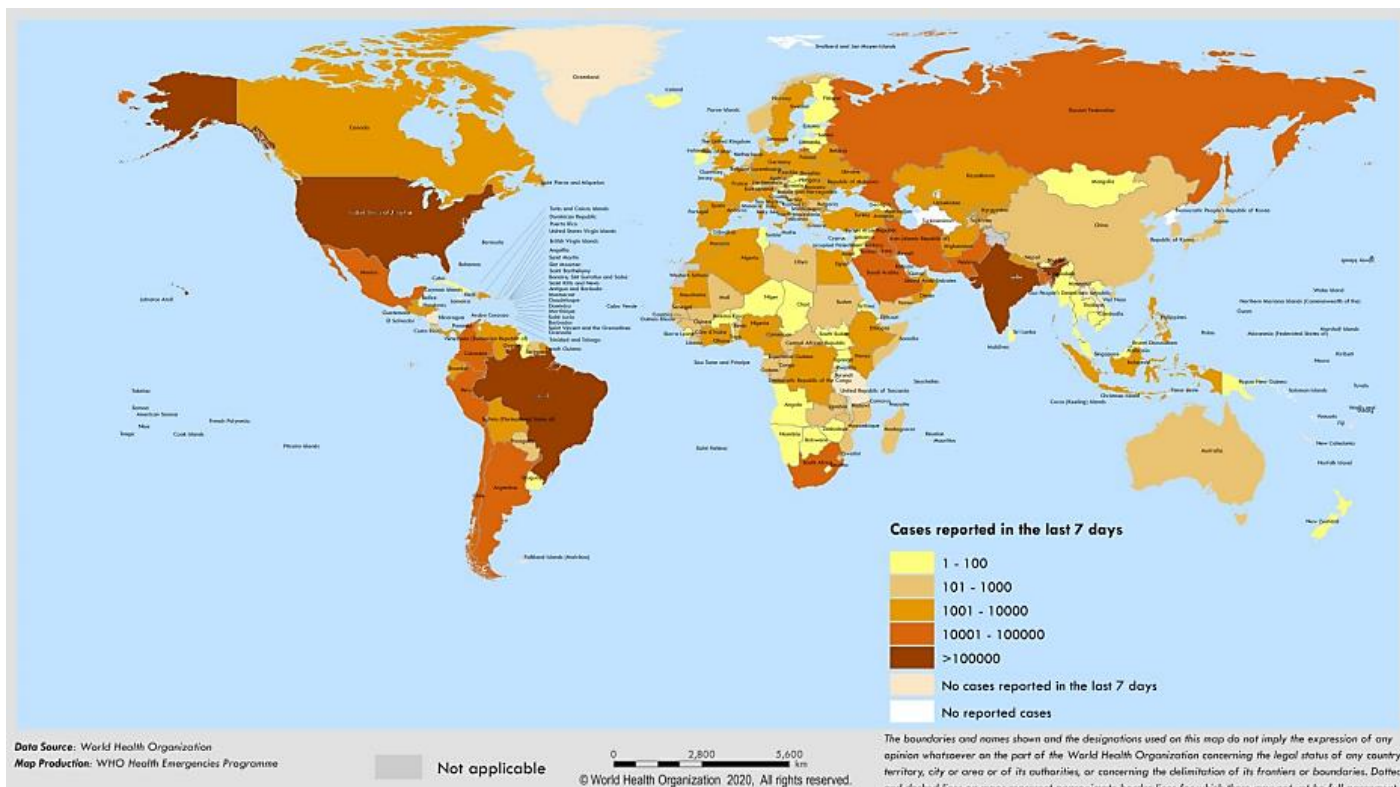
Cases reported in the last 7 days

1 - 100

101 - 1000

1001 - 10000

10001 - 100000

>100000

No cases reported in the last 7 days

No reported cases

Data Source: World Health Organization
Map Production: WHO Health Emergencies Programme

Not applicable

0 2,800 5,600 km

© World Health Organization 2020, All rights reserved.

The boundaries and names shown and the designations used on this map do not imply the expression of any opinion whatsoever on the part of the World Health Organization concerning the legal status of any country, territory, city or area or of its authorities, or concerning the delimitation of its frontiers or boundaries. Dotted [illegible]

Greenland
Iceland
Canada
United States of America
Mexico
Brazil
Argentina
Russian Federation
China
India
Australia
Mongolia
Kazakhstan
Falkland Islands (Malvinas)
Saint Pierre and Miquelon
Bermuda
Bahamas
Cuba
Haiti
Jamaica
Nicaragua
El Salvador
Guatemala
Belize
Honduras
Panama
Costa Rica
Colombia
Ecuador
Peru
Bolivia (Plurinational State of)
Venezuela (Bolivarian Republic of)
Guyana
Suriname
French Guiana
Chile
Paraguay
Uruguay
Turks and Caicos Islands
Dominican Republic
Puerto Rico
United States Virgin Islands
British Virgin Islands
Anguilla
Saint Martin
Sint Maarten
Saint Barthelemy
Bonaire, Sint Eustatius and Saba
Saint Kitts and Nevis
Antigua and Barbuda
Montserrat
Guadeloupe
Dominica
Martinique
Saint Lucia
Barbados
Saint Vincent and the Grenadines
Grenada
Trinidad and Tobago
Aruba
Curaçao
Johnston Atoll
Tokelau
Samoa
American Samoa
Niue
Tonga
Cook Islands
French Polynesia
Pitcairn Islands
Svalbard and Jan Mayen Islands
Faroe Islands
United Kingdom
Ireland
Norway
Sweden
Finland
Netherlands
Germany
Poland
Belarus
Ukraine
France
Spain
Portugal
Italy
Greece
Turkey
Morocco
Algeria
Libya
Egypt
Mauritania
Mali
Niger
Chad
Sudan
Western Sahara
Senegal
Guinea
Sierra Leone
Liberia
Côte d'Ivoire
Ghana
Nigeria
Cameroon
Central African Republic
South Sudan
Ethiopia
Somalia
Kenya
Uganda
Democratic Republic of the Congo
Congo
Gabon
Equatorial Guinea
Sao Tome and Principe
United Republic of Tanzania
Angola
Zambia
Namibia
Botswana
Zimbabwe
Mozambique
Madagascar
South Africa
Comoros
Seychelles
Mauritius
Reunion
Saint Helena
Cabo Verde
Saudi Arabia
Iran (Islamic Republic of)
Iraq
Afghanistan
Pakistan
Oman
Yemen
United Arab Emirates
Qatar
Turkmenistan
Uzbekistan
Kyrgyzstan
Nepal
Bangladesh
Sri Lanka
Maldives
Myanmar
Lao People's Democratic Republic
Viet Nam
Cambodia
Thailand
Philippines
Singapore
Brunei Darussalam
Indonesia
Timor-Leste
Papua New Guinea
Solomon Islands
Democratic People's Republic of Korea
Republic of Korea
Japan
Guam
Palau
Micronesia (Federated States of)
Marshall Islands
Northern Mariana Islands (Commonwealth of the)
Wake Island
Kiribati
Nauru
Tuvalu
Vanuatu
Fiji
New Caledonia
Norfolk Island
New Zealand
Christmas Island
Cocos (Keeling) Islands